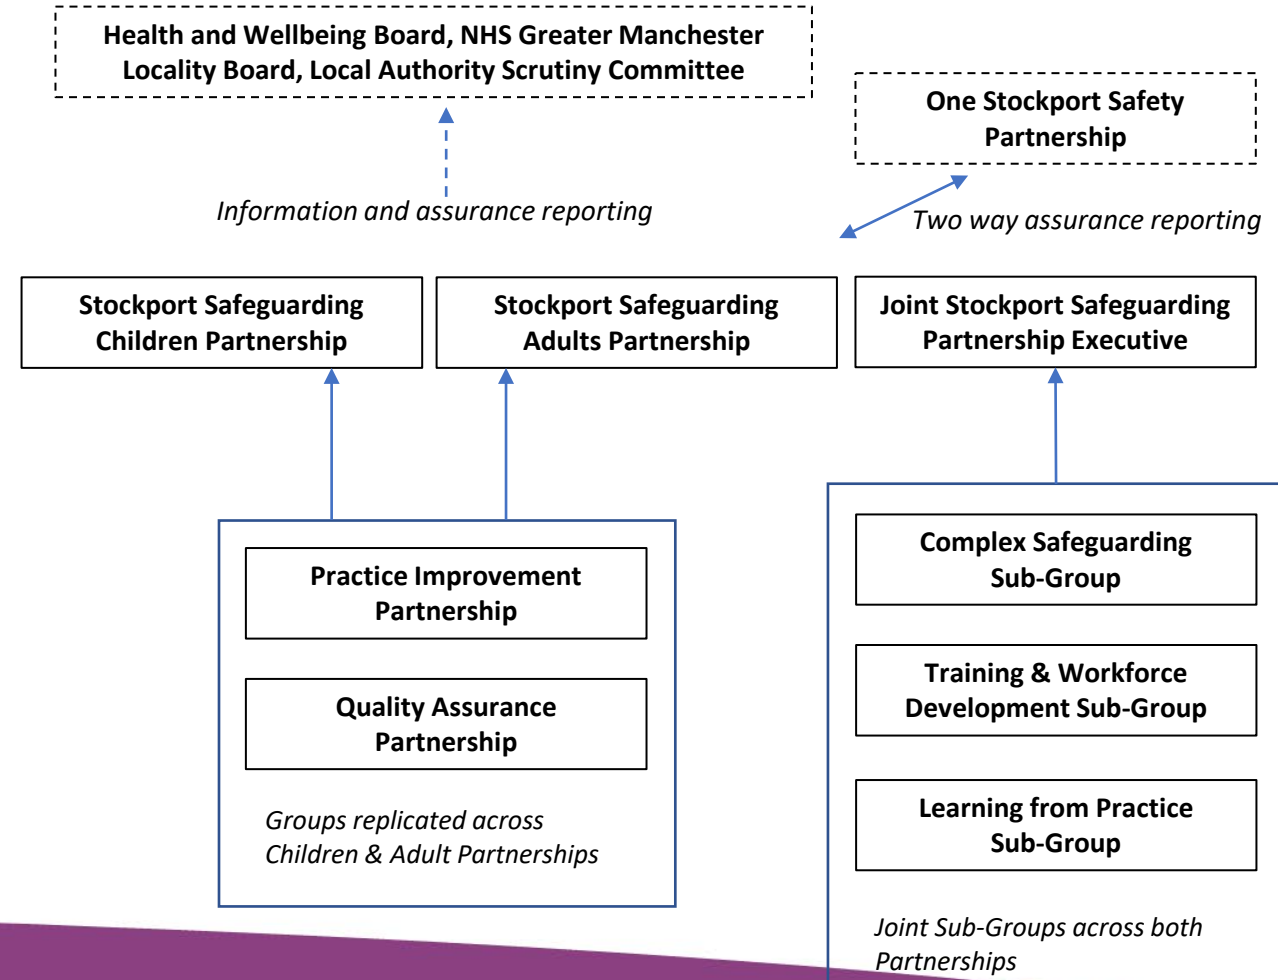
Health and Wellbeing Board, NHS Greater Manchester Locality Board, Local Authority Scrutiny Committee

One Stockport Safety Partnership

Information and assurance reporting

Two way assurance reporting

Stockport Safeguarding Children Partnership

Stockport Safeguarding Adults Partnership

Joint Stockport Safeguarding Partnership Executive

Practice Improvement Partnership

Quality Assurance Partnership

Groups replicated across Children & Adult Partnerships

Complex Safeguarding Sub-Group

Training & Workforce Development Sub-Group

Learning from Practice Sub-Group

Joint Sub-Groups across both Partnerships